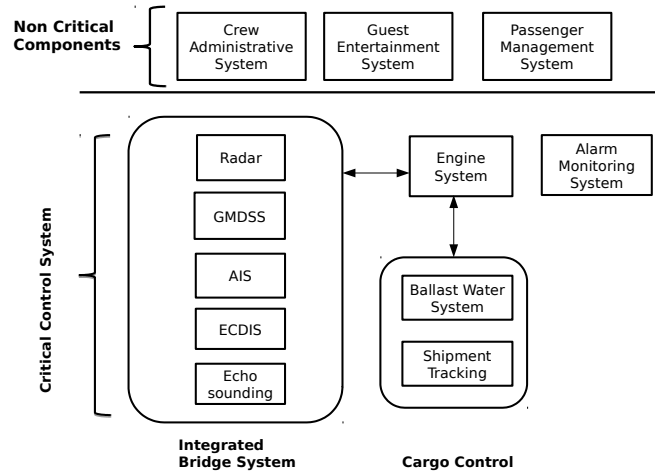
Non Critical Components

Crew Administrative System

Guest Entertainment System

Passenger Management System

Critical Control System

Radar

GMDSS

AIS

ECDIS

Echo sounding

Engine System

Alarm Monitoring System

Ballast Water System

Shipment Tracking

Integrated Bridge System

Cargo Control